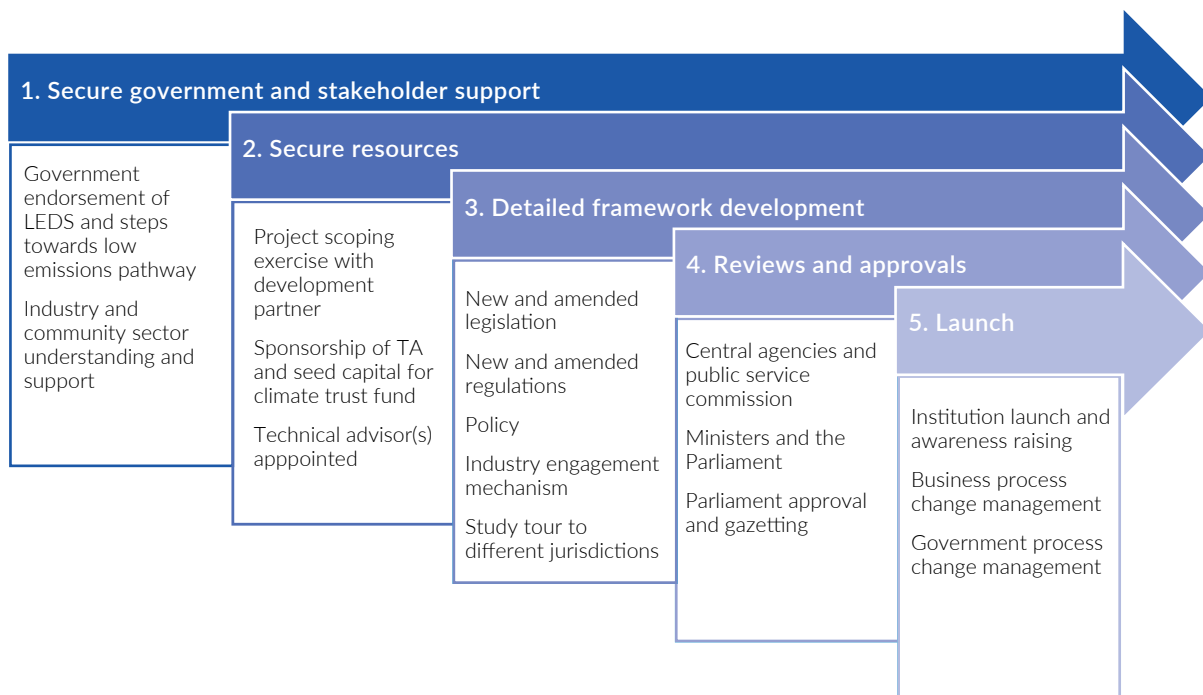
1. Secure government and stakeholder support

Government endorsement of LEDS and steps towards low emissions pathway

Industry and community sector understanding and support

2. Secure resources

Project scoping exercise with development partner

Sponsorship of TA and seed capital for climate trust fund

Technical advisor(s) apppointed

3. Detailed framework development

New and amended legislation

New and amended regulations

Policy

Industry engagement mechanism

Study tour to different jurisdictions

4. Reviews and approvals

Central agencies and public service commission

Ministers and the Parliament

Parliament approval and gazetting

5. Launch

Institution launch and awareness raising

Business process change management

Government process change management